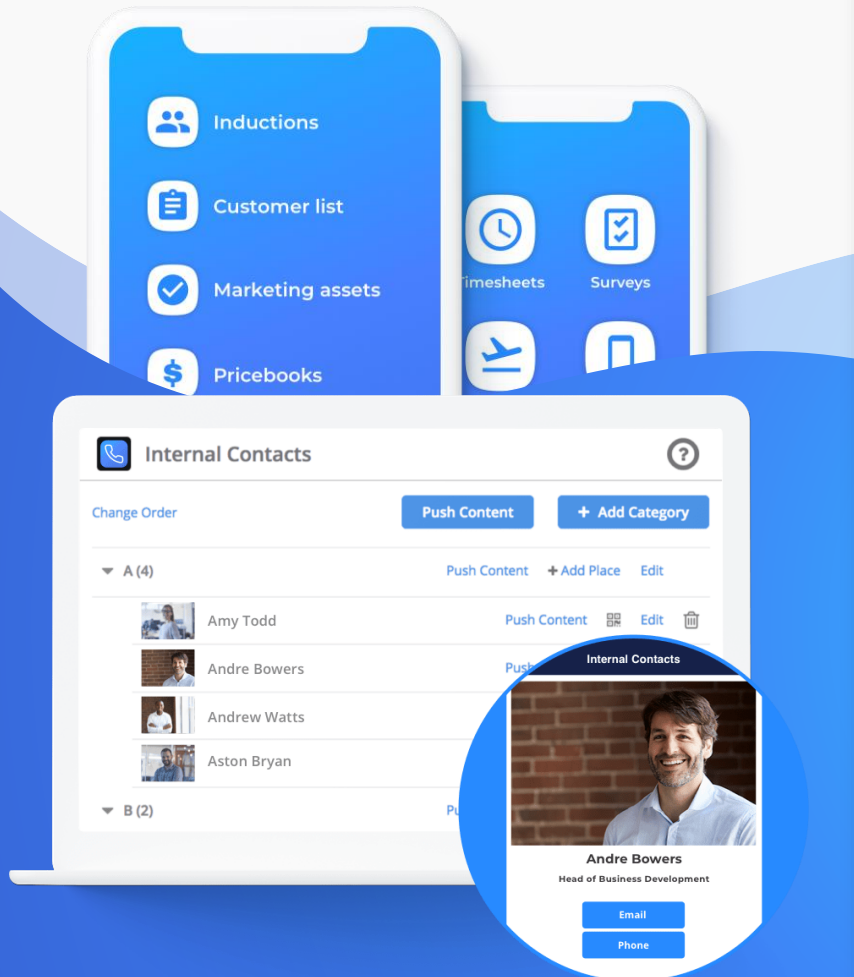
Inductions

Customer list

Marketing assets

Pricebooks

Timesheets

Surveys

Internal Contacts

Change Order

Push Content

+ Add Category

A (4)

Push Content

+ Add Place

Edit

Amy Todd

Push Content

Edit

Andre Bowers

Push

Andrew Watts

Aston Bryan

B (2)

Pu

Internal Contacts

Andre Bowers

Head of Business Development

Email

Phone